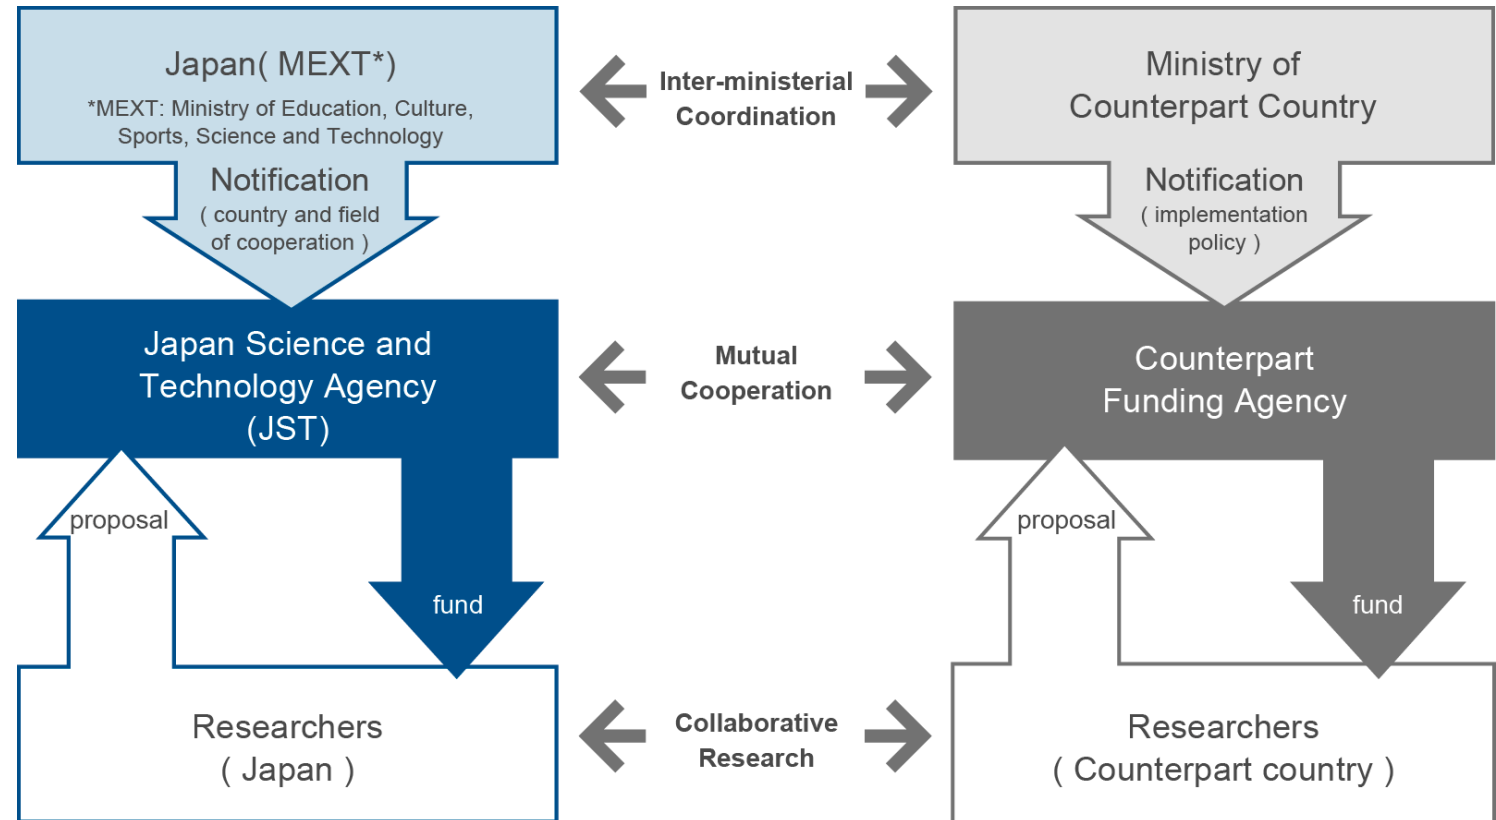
Japan( MEXT*)
*MEXT: Ministry of Education, Culture, Sports, Science and Technology

Notification
( country and field of cooperation )

Inter-ministerial Coordination

Ministry of Counterpart Country

Notification
( implementation policy )

Japan Science and Technology Agency (JST)

Mutual Cooperation

Counterpart Funding Agency

proposal

fund

proposal

fund

Researchers
( Japan )

Collaborative Research

Researchers
( Counterpart country )